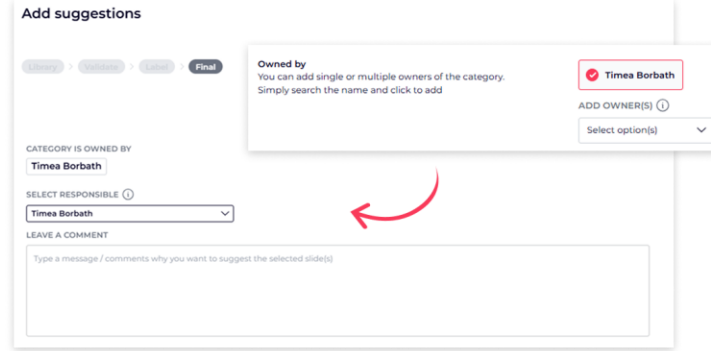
Add suggestions

Library > Validate > Label > Final

Owned by
You can add single or multiple owners of the category.
Simply search the name and click to add

Timea Borbath

ADD OWNER(S) ⓘ

Select option(s)

CATEGORY IS OWNED BY

Timea Borbath

SELECT RESPONSIBLE ⓘ

Timea Borbath

LEAVE A COMMENT

Type a message / comments why you want to suggest the selected slide(s)